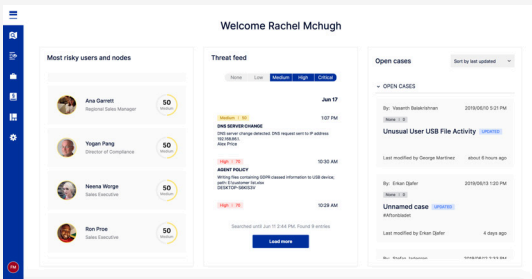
Welcome Rachel Mchugh

Most risky users and nodes

Ana Garrett
Regional Sales Manager
50
Medium

Yogan Pang
Director of Compliance
50
Medium

Neena Worge
Sales Executive
50
Medium

Ron Proe
Sales Executive
50
Medium

Threat feed

None Low Medium High Critical

Jun 17

Medium | 30
1:07 PM
DNS SERVER CHANGE
DNS server change detected. DNS request sent to IP address 192.168.60.1.
Alex Price

High | 75
10:30 AM
AGENT POLICY
Writing files containing GDPR classed information to USB device, path: E:\customer list.xlsx
DESKTOP-98KS3Z

High | 75
10:24 AM

Searched until Jun 17 2:44 PM. Found 9 entries

Load more

Open cases

Sort by last updated

OPEN CASES

By: Vasanth Balakrishnan
2019/06/10 5:21 PM
None | 0
Unusual User USB File Activity UPDATED
Last modified by George Martinez
about 6 hours ago

By: Erkan Ojeler
2019/06/13 1:20 PM
None | 0
Unnamed case UPDATED
#Afterblaster
Last modified by Erkan Ojeler
4 days ago

By: Stefan Jelassen
2019/06/13 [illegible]

RM